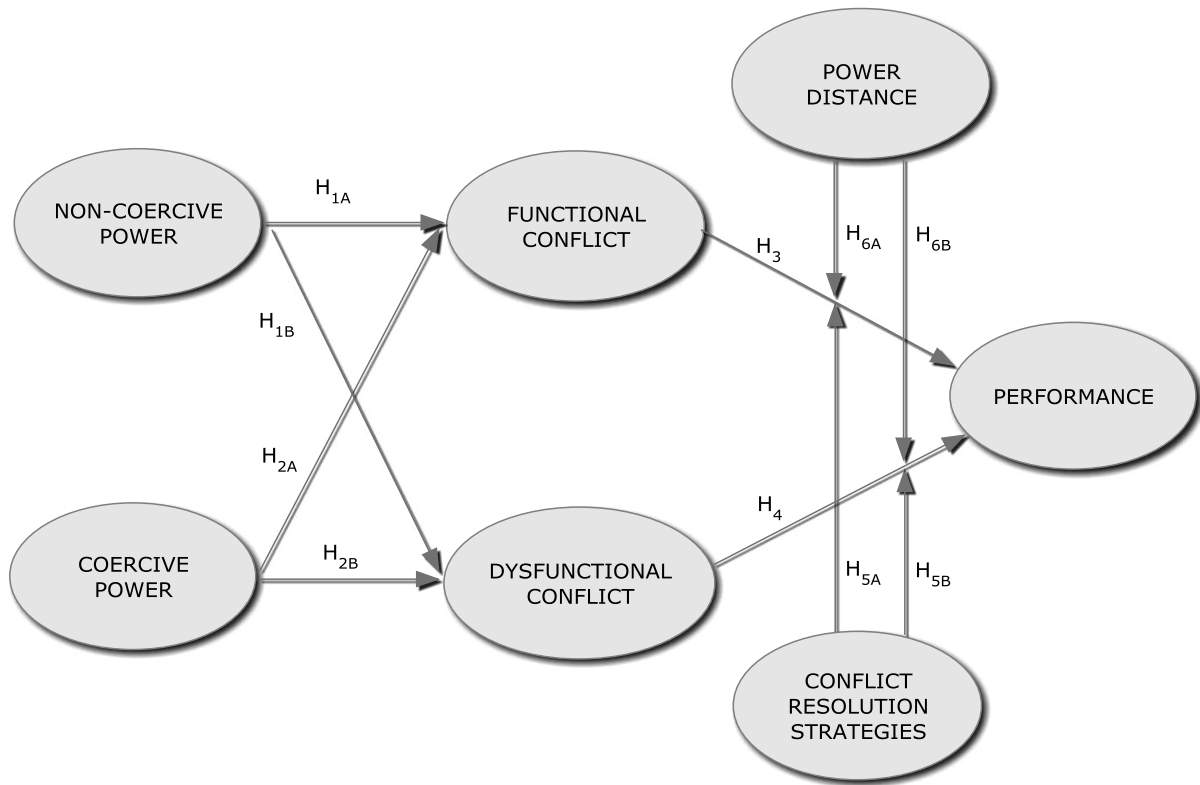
POWER DISTANCE

NON-COERCIVE POWER

$H_{1A}$

FUNCTIONAL CONFLICT

$H_{6A}$

$H_{6B}$

$H_3$

$H_{1B}$

PERFORMANCE

$H_{2A}$

COERCIVE POWER

$H_{2B}$

DYSFUNCTIONAL CONFLICT

$H_4$

$H_{5A}$

$H_{5B}$

CONFLICT RESOLUTION STRATEGIES